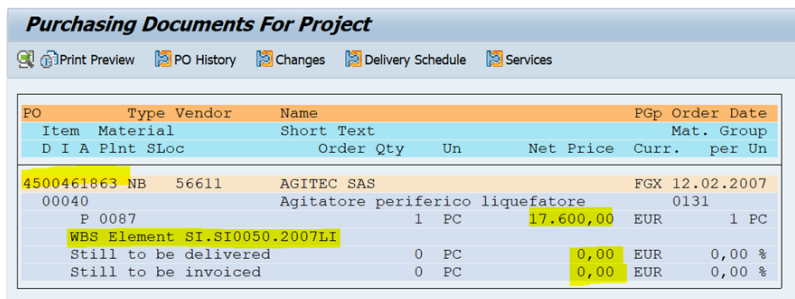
Purchasing Documents For Project

Print Preview PO History Changes Delivery Schedule Services

| PO | Type | Vendor | Name | | | | PGp | Order Date |
|---|---|---|---|---|---|---|---|---|
| Item | Material | | Short Text | | | | | Mat. Group |
| D I A Plnt SLoc | | | | Order Qty | Un | Net Price | Curr. | per Un |
| 4500461863 | NB | 56611 | AGITEC SAS | | | | FGX | 12.02.2007 |
| 00040 | | | Agitatore periferico liquefatore | | | | | 0131 |
| P 0087 | | | | 1 | PC | 17.600,00 | EUR | 1 PC |
| WBS Element SI.SI0050.2007LI | | | | | | | | |
| Still to be delivered | | | | 0 | PC | 0,00 | EUR | 0,00 % |
| Still to be invoiced | | | | 0 | PC | 0,00 | EUR | 0,00 % |